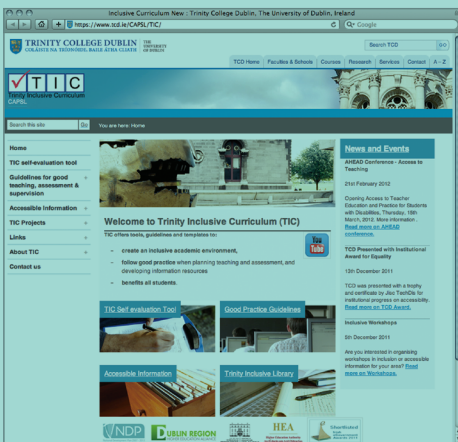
Inclusive Curriculum New : Trinity College Dublin, The University of Dublin, Ireland

https://www.tcd.ie/CAPSL/TIC/

Google

TRINITY COLLEGE DUBLIN
COLÁISTE NA TRÍONÓIDE, BAILE ÁTHA CLIATH
THE UNIVERSITY OF DUBLIN

Search TCD
GO

TCD Home | Faculties & Schools | Courses | Research | Services | Contact | A - Z

TIC
Trinity Inclusive Curriculum
CAPSL

Search this site
Go
You are here: Home

Home

TIC self-evaluation tool

Guidelines for good teaching, assessment & supervision

Accessible Information

TIC Projects

Links

About TIC

Contact us

Welcome to Trinity Inclusive Curriculum (TIC)

TIC offers tools, guidelines and templates to:

create an inclusive academic environment,

follow good practice when planning teaching and assessment, and developing information resources

benefits all students.

You Tube

TIC Self-evaluation Tool

Good Practice Guidelines

Accessible Information

Trinity Inclusive Library

News and Events

AHEAD Conference - Access to Teaching

21st February 2012

Opening Access to Teacher Education and Practice for Students with Disabilities, Thursday, 15th March, 2012. More information . Read more on AHEAD conference.

TCD Presented with Institutional Award for Equality

13th December 2011

TCD was presented with a trophy and certificate by Jisc TechDis for institutional progress on accessibility. Read more on TCD Award.

Inclusive Workshops

5th December 2011

Are you interested in organising workshops in inclusion or accessible information for your area? Read more on Workshops.

NDP

DUBLIN REGION

HEA